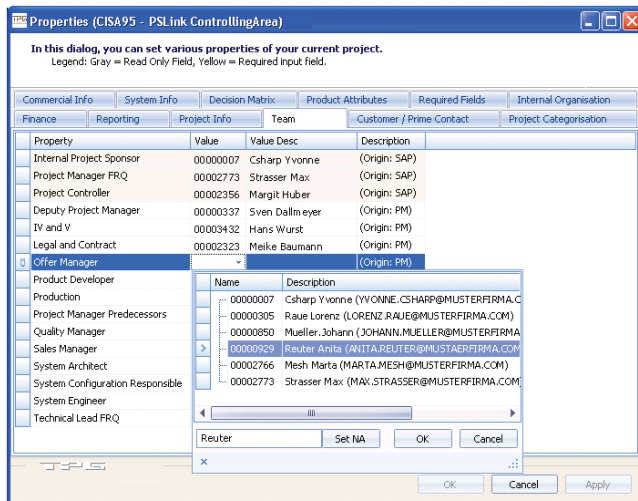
Properties (CISA95 - PSLink ControllingArea)

In this dialog, you can set various properties of your current project.
Legend: Gray = Read Only Field, Yellow = Required input field.

Commercial Info | System Info | Decision Matrix | Product Attributes | Required Fields | Internal Organisation
Finance | Reporting | Project Info | Team | Customer / Prime Contact | Project Categorisation

| Property | Value | Value Desc | Description |
|---|---|---|---|
| Internal Project Sponsor | 00000007 | Csharp Yvonne | (Origin: SAP) |
| Project Manager FRQ | 00002773 | Strasser Max | (Origin: SAP) |
| Project Controller | 00002356 | Margit Huber | (Origin: SAP) |
| Deputy Project Manager | 00000337 | Sven Dallmeyer | (Origin: PM) |
| IV and V | 00003432 | Hans Wurst | (Origin: PM) |
| Legal and Contract | 00002323 | Meike Baumann | (Origin: PM) |
| Offer Manager | | | (Origin: PM) |
| Product Developer | | | |
| Production | | | |
| Project Manager Predecessors | | | |
| Quality Manager | | | |
| Sales Manager | | | |
| System Architect | | | |
| System Configuration Responsible | | | |
| System Engineer | | | |
| Technical Lead FRQ | | | |

| Name | Description |
|---|---|
| 00000007 | Csharp Yvonne (YVONNE.CSHARP@MUSTERFIRMA.C |
| 00000305 | Raue Lorenz (LORENZ.RAUE@MUSTERFIRMA.COM) |
| 00000850 | Mueller.Johann (JOHANN.MUELLER@MUSTERFIRMA |
| 00000929 | Reuter Anita (ANITA.REUTER@MUSTAERFIRMA.COM |
| 00002766 | Mesh Marta (MARTA.MESH@MUSTERFIRMA.COM) |
| 00002773 | Strasser Max (MAX.STRASSER@MUSTERFIRMA.COM) |

Reuter
Set NA
OK
Cancel

OK
Cancel
Apply